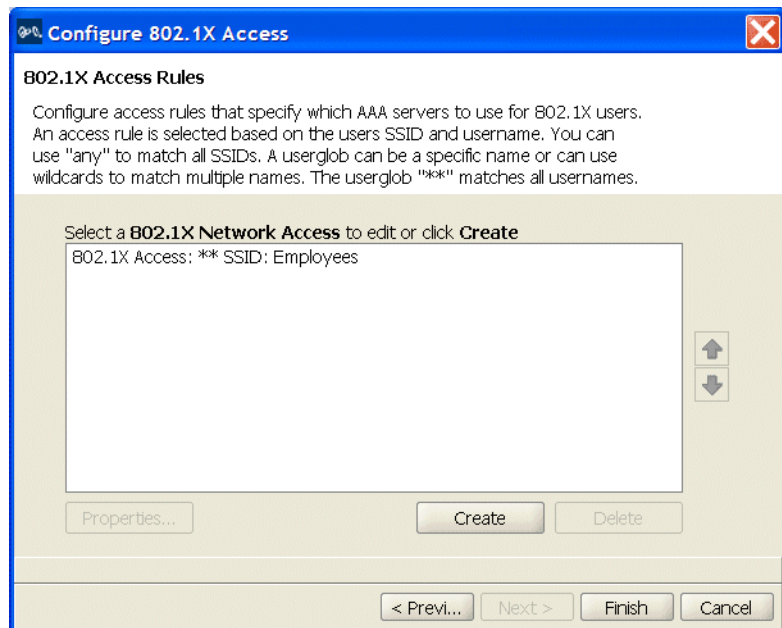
Configure 802.1X Access

802.1X Access Rules

Configure access rules that specify which AAA servers to use for 802.1X users. An access rule is selected based on the users SSID and username. You can use "any" to match all SSIDs. A userglob can be a specific name or can use wildcards to match multiple names. The userglob "**" matches all usernames.

Select a **802.1X Network Access** to edit or click **Create**

802.1X Access: ** SSID: Employees

Properties...

Create

Delete

< Previ...

Next >

Finish

Cancel